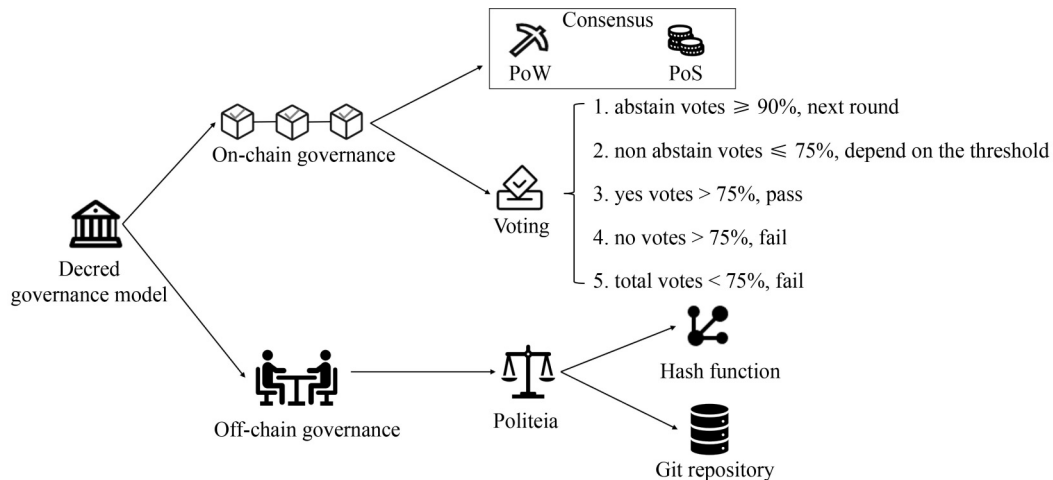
Consensus

PoW

PoS

On-chain governance

Voting

1. abstain votes $\geqslant$ 90%, next round

2. non abstain votes $\leqslant$ 75%, depend on the threshold

3. yes votes > 75%, pass

4. no votes > 75%, fail

5. total votes < 75%, fail

Decred governance model

Off-chain governance

Politeia

Hash function

Git repository